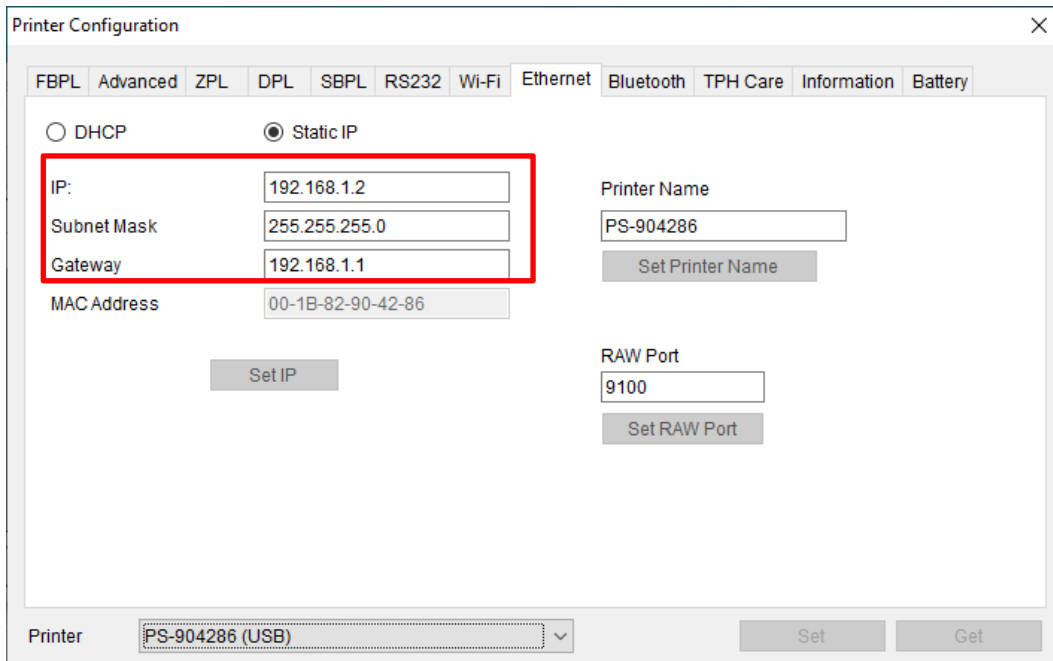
Printer Configuration

FBPL Advanced ZPL DPL SBPL RS232 Wi-Fi Ethernet Bluetooth TPH Care Information Battery

DHCP Static IP

IP: 192.168.1.2
Subnet Mask 255.255.255.0
Gateway 192.168.1.1
MAC Address 00-1B-82-90-42-86

Set IP

Printer Name
PS-904286
Set Printer Name

RAW Port
9100
Set RAW Port

Printer PS-904286 (USB)

Set Get